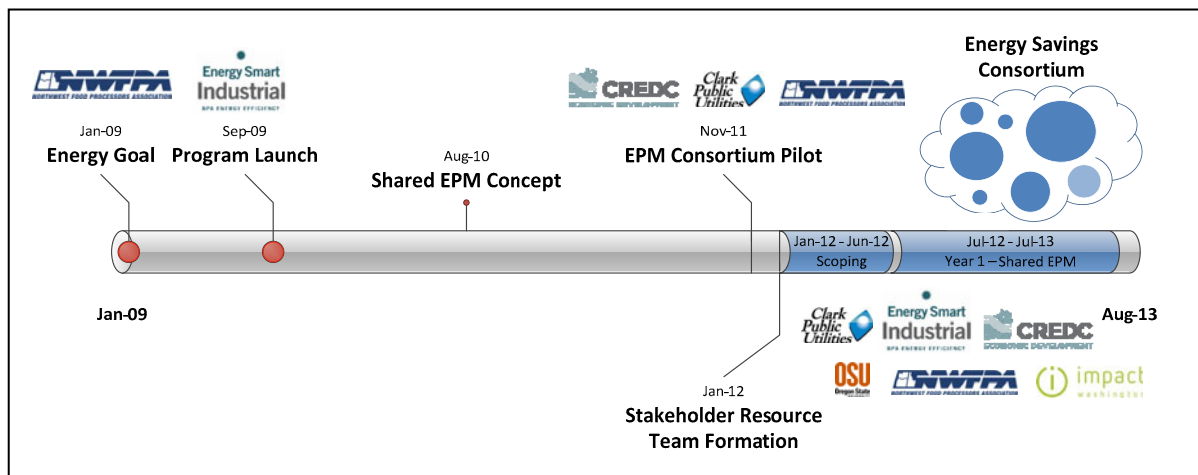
NWFPA
NORTHWEST FOOD PROCESSORS ASSOCIATION

Energy Smart Industrial
BPA ENERGY EFFICIENCY

Jan-09
Energy Goal

Sep-09
Program Launch

Aug-10
Shared EPM Concept

CREDC
ECONOMIC DEVELOPMENT

Clark Public Utilities

NWFPA
NORTHWEST FOOD PROCESSORS ASSOCIATION

Nov-11
EPM Consortium Pilot

Energy Savings Consortium

Jan-12 - Jun-12
Scoping

Jul-12 - Jul-13
Year 1 – Shared EPM

Jan-09

Clark Public Utilities

Energy Smart Industrial
BPA ENERGY EFFICIENCY

CREDC
ECONOMIC DEVELOPMENT

Aug-13

OSU
Oregon State

NWFPA
NORTHWEST FOOD PROCESSORS ASSOCIATION

impact washington

Jan-12
Stakeholder Resource Team Formation